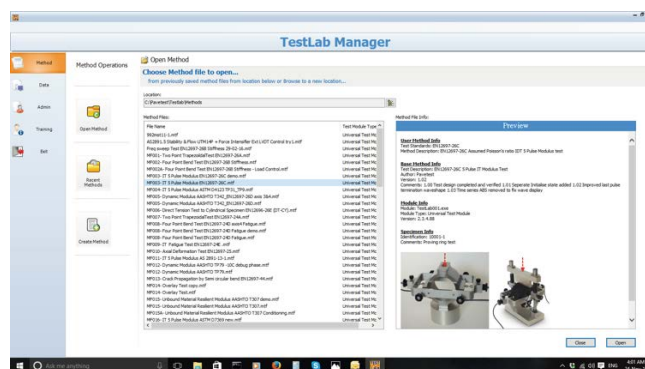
TestLab Manager

Method
Data
Admin
Training
Exit

Method Operations

Open Method
Recent Methods
Create Method

Open Method

Choose Method file to open...
from previously saved Method files from location below or Browse to a new location...

Location:
C:\Pavetest\Testlab\Methods

Method Files:

| File Name | Test Module Type |
|---|---|
| Wet(HH) 1.1.mtf | Universal Test M |
| BS2001.5 Stability & Flow UTM14P + Force Interaction Ext LVDT Control trv1.mtf | Universal Test M |
| Freq sweep Test EN12697-26B Stiffness 2B-02 cb.mtf | Universal Test M |
| MP001- Two Point TrapezoidalTest EN12697-26A.mtf | Universal Test M |
| MP002- Four Point Bend Test EN12697-26B Stiffness.mtf | Universal Test M |
| MP002- Four Point Bend Test EN12697-26B Stiffness - Load Control.mtf | Universal Test M |
| MP003- IT S Pulse Modulus EN12697-26C demo.mtf | Universal Test M |
| MP003- IT S Pulse Modulus EN12697-26C.mtf | Universal Test M |
| MP004- IT S Pulse Modulus ASTM D4123 TP31_TP9.mtf | Universal Test M |
| MP005- Dynamic Modulus AASHTO T342_EN12697-26D axis 36el.mtf | Universal Test M |
| MP005- Dynamic Modulus AASHTO T342_EN12697-26D.mtf | Universal Test M |
| MP006- Direct Tension Test to Cylindrical Specimen EN12696-26E (DT-CY).mtf | Universal Test M |
| MP007- Two Point TrapezoidalTest EN12697-24A.mtf | Universal Test M |
| MP008- Four Point Bend Test EN12697-24D exam Fatigue.mtf | Universal Test M |
| MP008- Four Point Bend Test EN12697-24D Fatigue demo.mtf | Universal Test M |
| MP008- Four Point Bend Test EN12697-24D Fatigue.mtf | Universal Test M |
| MP009- IT Fatigue Test EN12697-24E.mtf | Universal Test M |
| MP010- Axial Deformation Test EN12697-25.mtf | Universal Test M |
| MP011- IT S Pulse Modulus AS 2891-13-1.mtf | Universal Test M |
| MP012- Dynamic Modulus AASHTO TP79 -10C debug phase.mtf | Universal Test M |
| MP012- Dynamic Modulus AASHTO TP79.mtf | Universal Test M |
| MP013- Dynamic Modulus AASHTO TP79.mtf | Universal Test M |
| MP014- Crack Propagation by Semi circular bend EN12697-44.mtf | Universal Test M |
| MP014- Overlay Test copy.mtf | Universal Test M |
| MP014- Overlay Test.mtf | Universal Test M |
| MP015- Unbound Material Resilient Modulus AASHTO T307 demo.mtf | Universal Test M |
| MP015- Unbound Material Resilient Modulus AASHTO T307.mtf | Universal Test M |
| MP015A- Unbound Material Resilient Modulus AASHTO T307 Conditioning.mtf | Universal Test M |
| MP016- IT S Pulse Modulus ASTM D7369 new.mtf | Universal Test M |

Method File Info:

Preview

User Method Info
Test Standard: EN12697-26C
Method Description: EN12697-26C Assumed Poisson's ratio IDT S Pulse Modulus test

Base Method Info
Test Description: EN12697-26C S Pulse IT Modulus Test
Author: Pavetest
Version: 1.02
Comments: 1.00 Test design completed and verified 1.01 Separate Initialise state added 1.02 Improved last pulse termination waveshape 1.03 Time series ABS removed to fix wave display

Module Info
Module: TestLab001.exe
Module Type: Universal Test Module
Version: 2.3.4.88

Specimen Info
Identification: 0001-1
Comments: Proving ring test

Close
Open

Ask me anything
ENG
4:07 AM